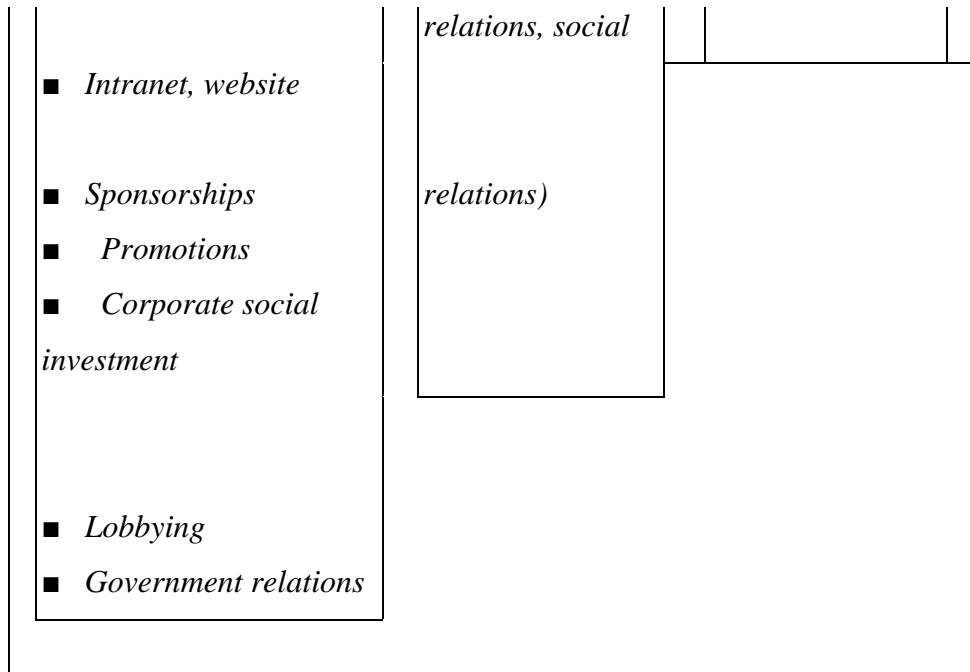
| | | | |
|---|---|---|---|
| ■ *Intranet, website*<br>■ *Sponsorships*<br>■ *Promotions*<br>■ *Corporate social investment*<br>■ *Lobbying*<br>■ *Government relations* | *relations, social relations)* | | |